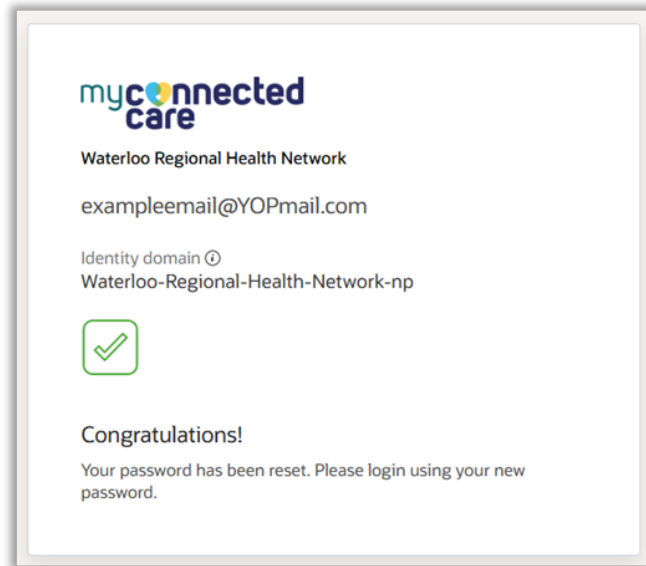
myconnected care

Waterloo Regional Health Network

exampleemail@YOPmail.com

Identity domain ⓘ
Waterloo-Regional-Health-Network-np

Congratulations!

Your password has been reset. Please login using your new password.